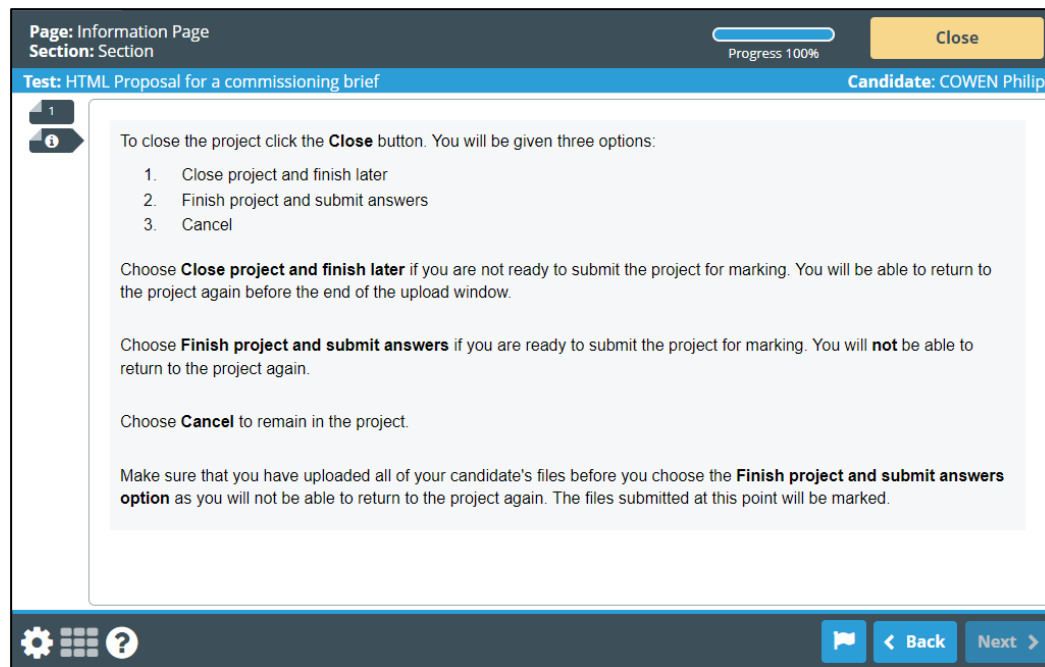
Page: Information Page
Section: Section

Progress 100%

Close

Test: HTML Proposal for a commissioning brief

Candidate: COWEN Philip

1

To close the project click the Close button. You will be given three options:

1. Close project and finish later
2. Finish project and submit answers
3. Cancel

Choose Close project and finish later if you are not ready to submit the project for marking. You will be able to return to the project again before the end of the upload window.

Choose Finish project and submit answers if you are ready to submit the project for marking. You will not be able to return to the project again.

Choose Cancel to remain in the project.

Make sure that you have uploaded all of your candidate's files before you choose the Finish project and submit answers option as you will not be able to return to the project again. The files submitted at this point will be marked.

Back

Next